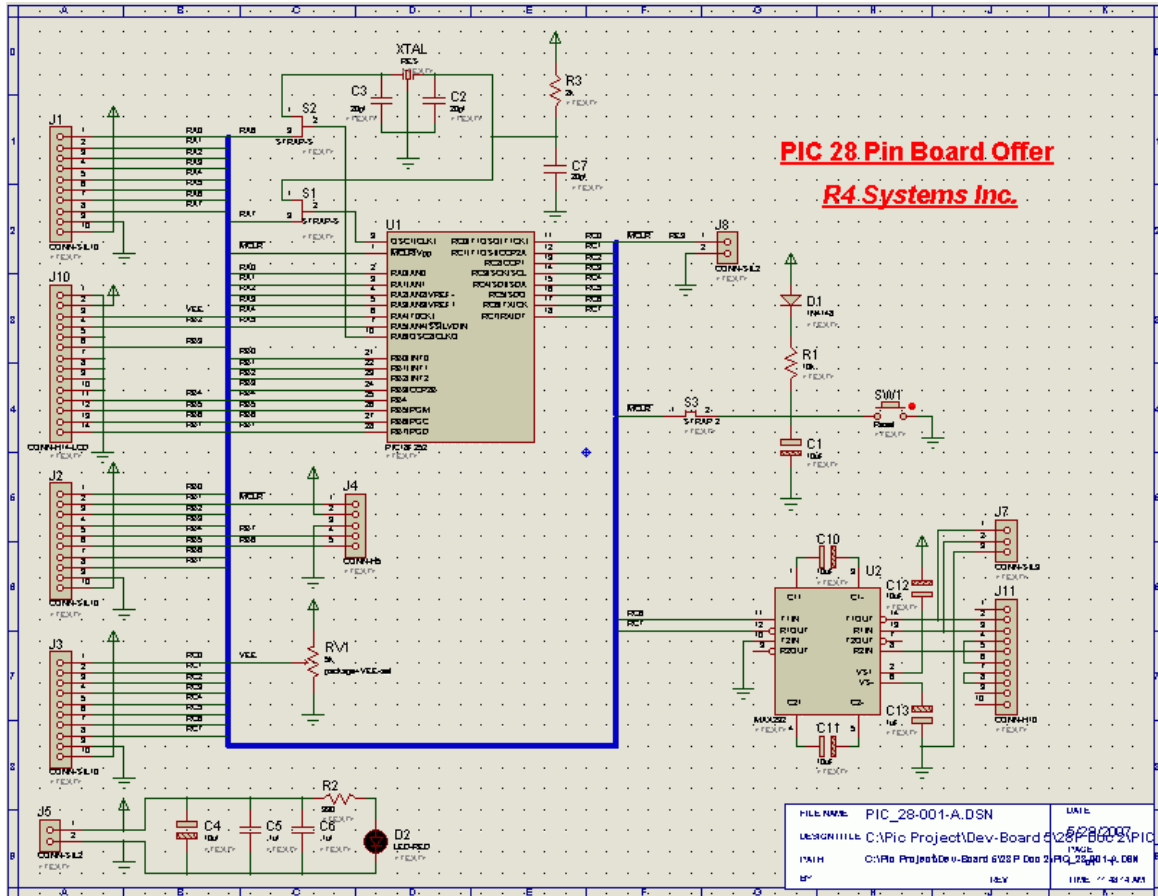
A B C D E F G H J K

PIC 28 Pin Board Offer

R4 Systems Inc.

XTAL
C3 20pf
C2 20pf
R3 2k
C7 20pf
S2 STRAP-3
S1 STRAP-3
J1 CONN-SIL10
U1
OSC1/CLKI
MCLR/Vpp
RA0/AN0
RA1/AN1
RA2/AN2/VREF-
RA3/AN3/VREF+
RA4/T0CKI
RA5/AN4/SS/LVDIN
RA6/OSC2/CLKO
RB0/INT0
RB1/INT1
RB2/INT2
RB3/CCP2B
RB4
RB5/PGM
RB6/PGC
RB7/PGD
RC0/T1OSO/T1CKI
RC1/T1OSI/CCP2A
RC2/CCP1
RC3/SCK/SCL
RC4/SDI/SDA
RC5/SDO
RC6/TX/CK
RC7/RX/DT
PIC18F252
J8 CONN-SIL2
MCLR
D1 1N4148
R1 10k
J10 CONN-H14-LCD
VEE
S3 STRAP 2
SW1 Reset
C1 10uf
J2 CONN-SIL10
J4 CONN-H5
MCLR
J7 CONN-SIL3
C10 10uf
U2
C12 10uf
J11
T1IN
R1OUT
T2IN
R2OUT
T1OUT
R1IN
T2OUT
R2IN
VS+
VS-
MAX232
C13 10uf
C11 10uf
CONN-H10
J3 CONN-SIL10
RV1 5k package=VEE-adj
VEE
R2 330
J5 CONN-SIL2
C4 10uf
C5 .1uf
C6 .1uf
D2 LED-RED

FILE NAME: PIC_28-001-A.DSN
DATE: 5/29/2007
DESIGN TITLE: C:\Pic Project\Dev-Board 5\28P Doc 2\PIC_
PAGE:
PATH: C:\Pic Project\Dev-Board 5\28P Doc 2\PIC_28-001-A.DSN
BY:
REV:
TIME: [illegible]